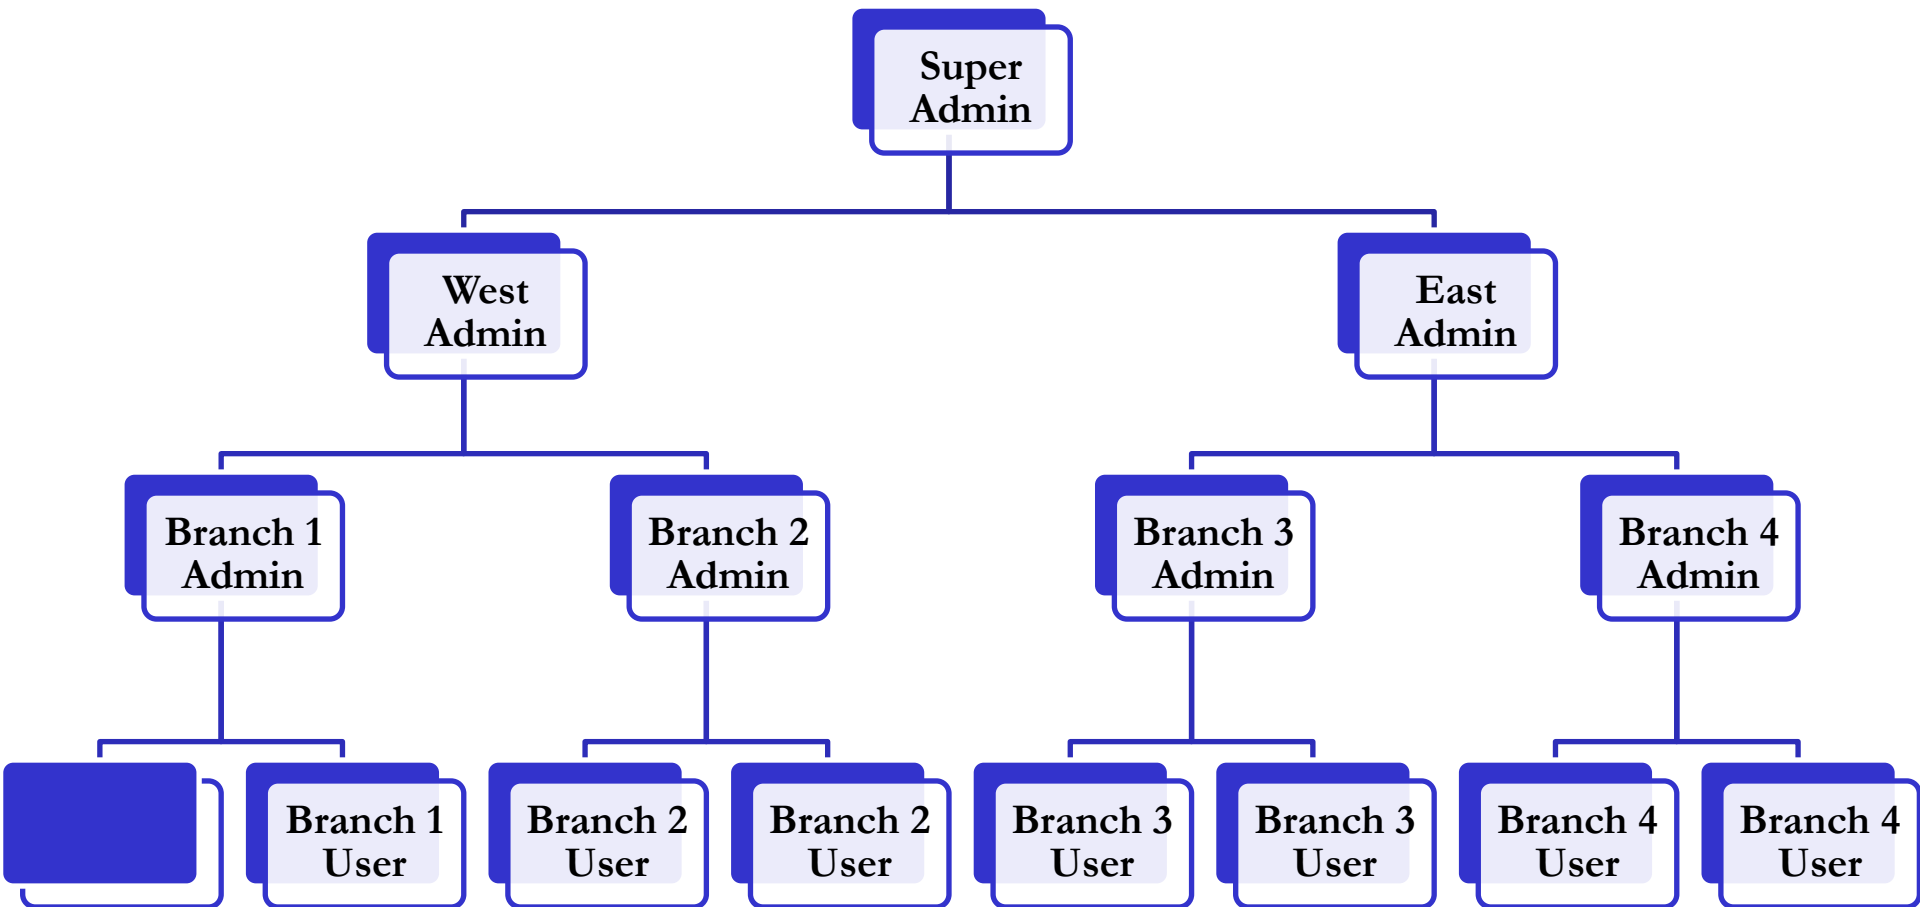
Super Admin

West Admin

East Admin

Branch 1 Admin

Branch 2 Admin

Branch 3 Admin

Branch 4 Admin

Branch 1 User

Branch 2 User

Branch 2 User

Branch 3 User

Branch 3 User

Branch 4 User

Branch 4 User